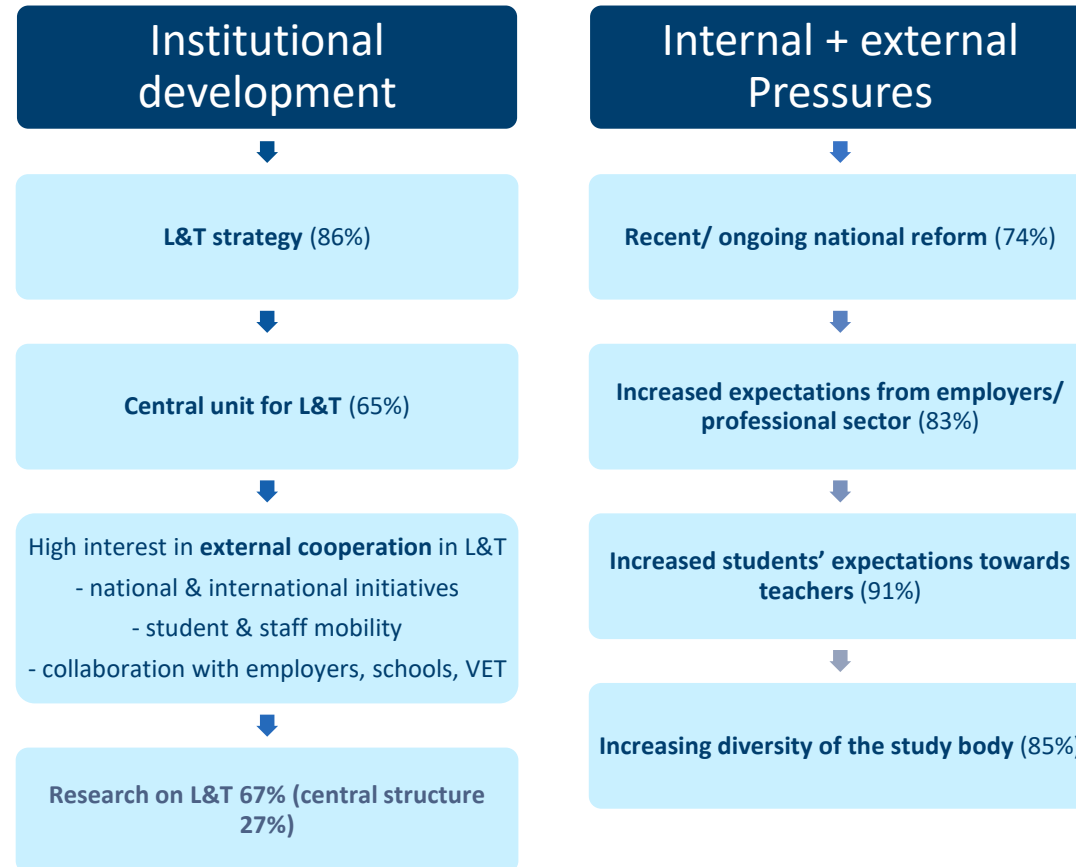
Institutional development

L&T strategy (86%)

Central unit for L&T (65%)

High interest in external cooperation in L&T
- national & international initiatives
- student & staff mobility
- collaboration with employers, schools, VET

Research on L&T 67% (central structure 27%)

Internal + external Pressures

Recent/ ongoing national reform (74%)

Increased expectations from employers/ professional sector (83%)

Increased students' expectations towards teachers (91%)

Increasing diversity of the study body (85%)